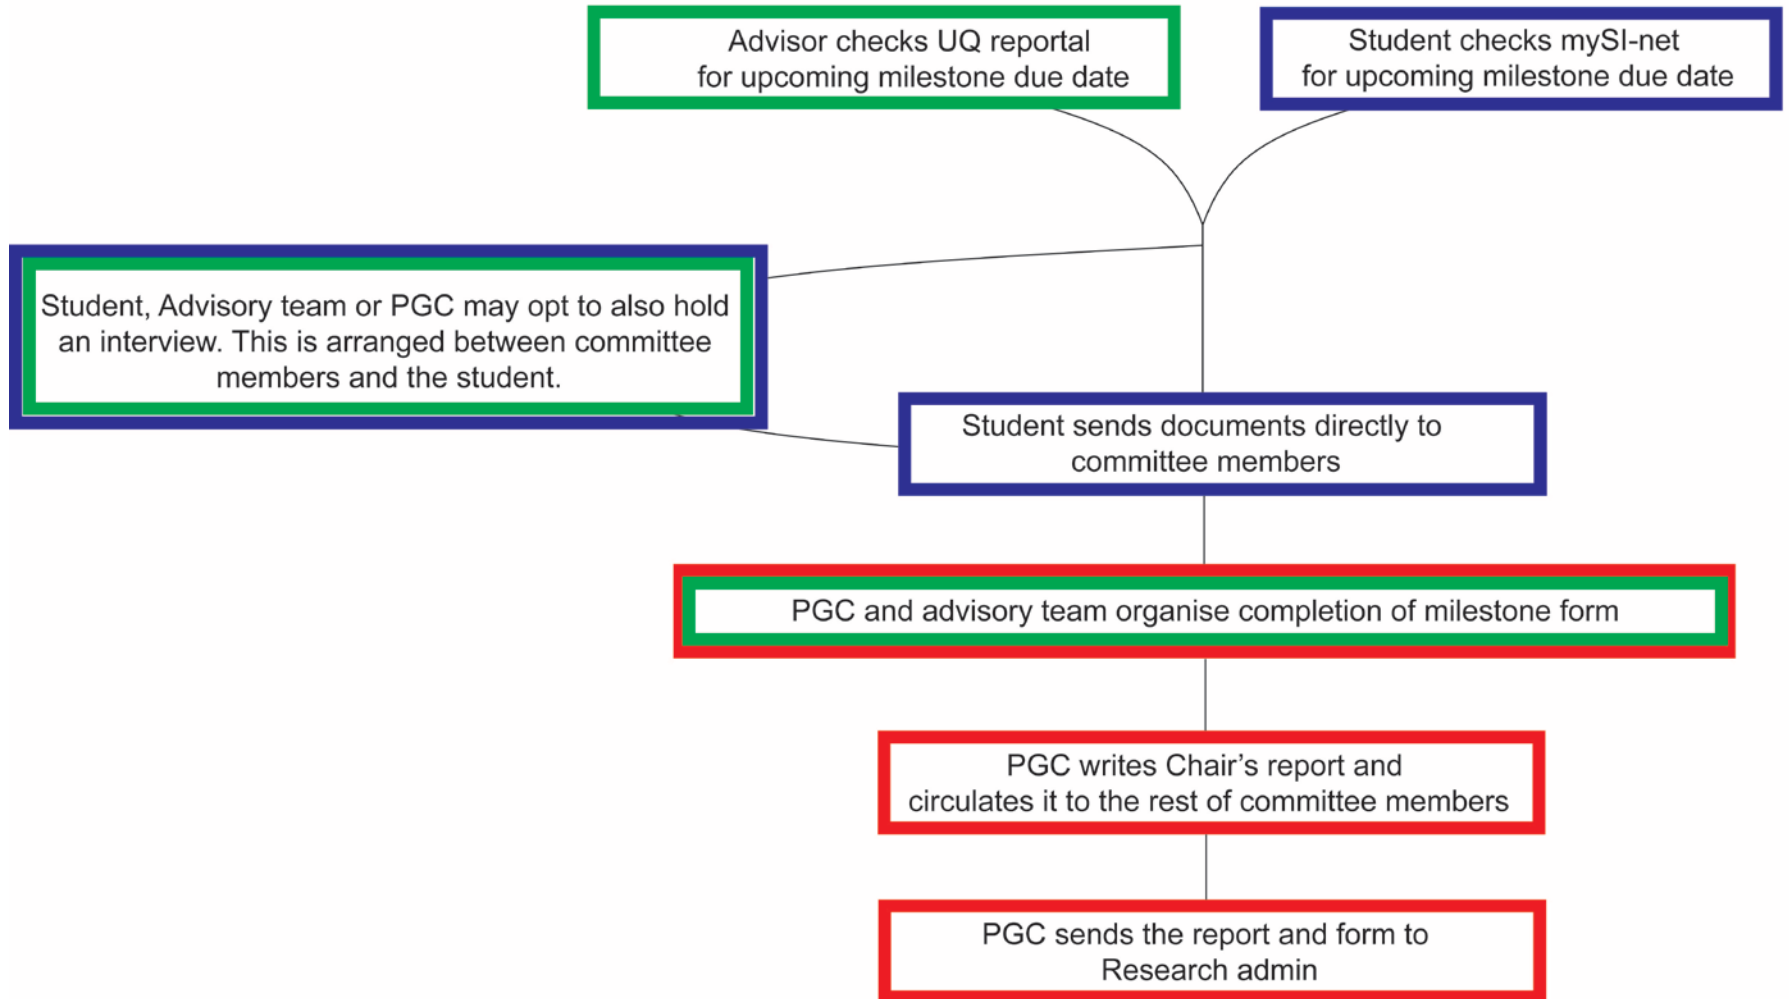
Advisor checks UQ reportal for upcoming milestone due date

Student checks mySI-net for upcoming milestone due date

Student, Advisory team or PGC may opt to also hold an interview. This is arranged between committee members and the student.

Student sends documents directly to committee members

PGC and advisory team organise completion of milestone form

PGC writes Chair's report and circulates it to the rest of committee members

PGC sends the report and form to Research admin